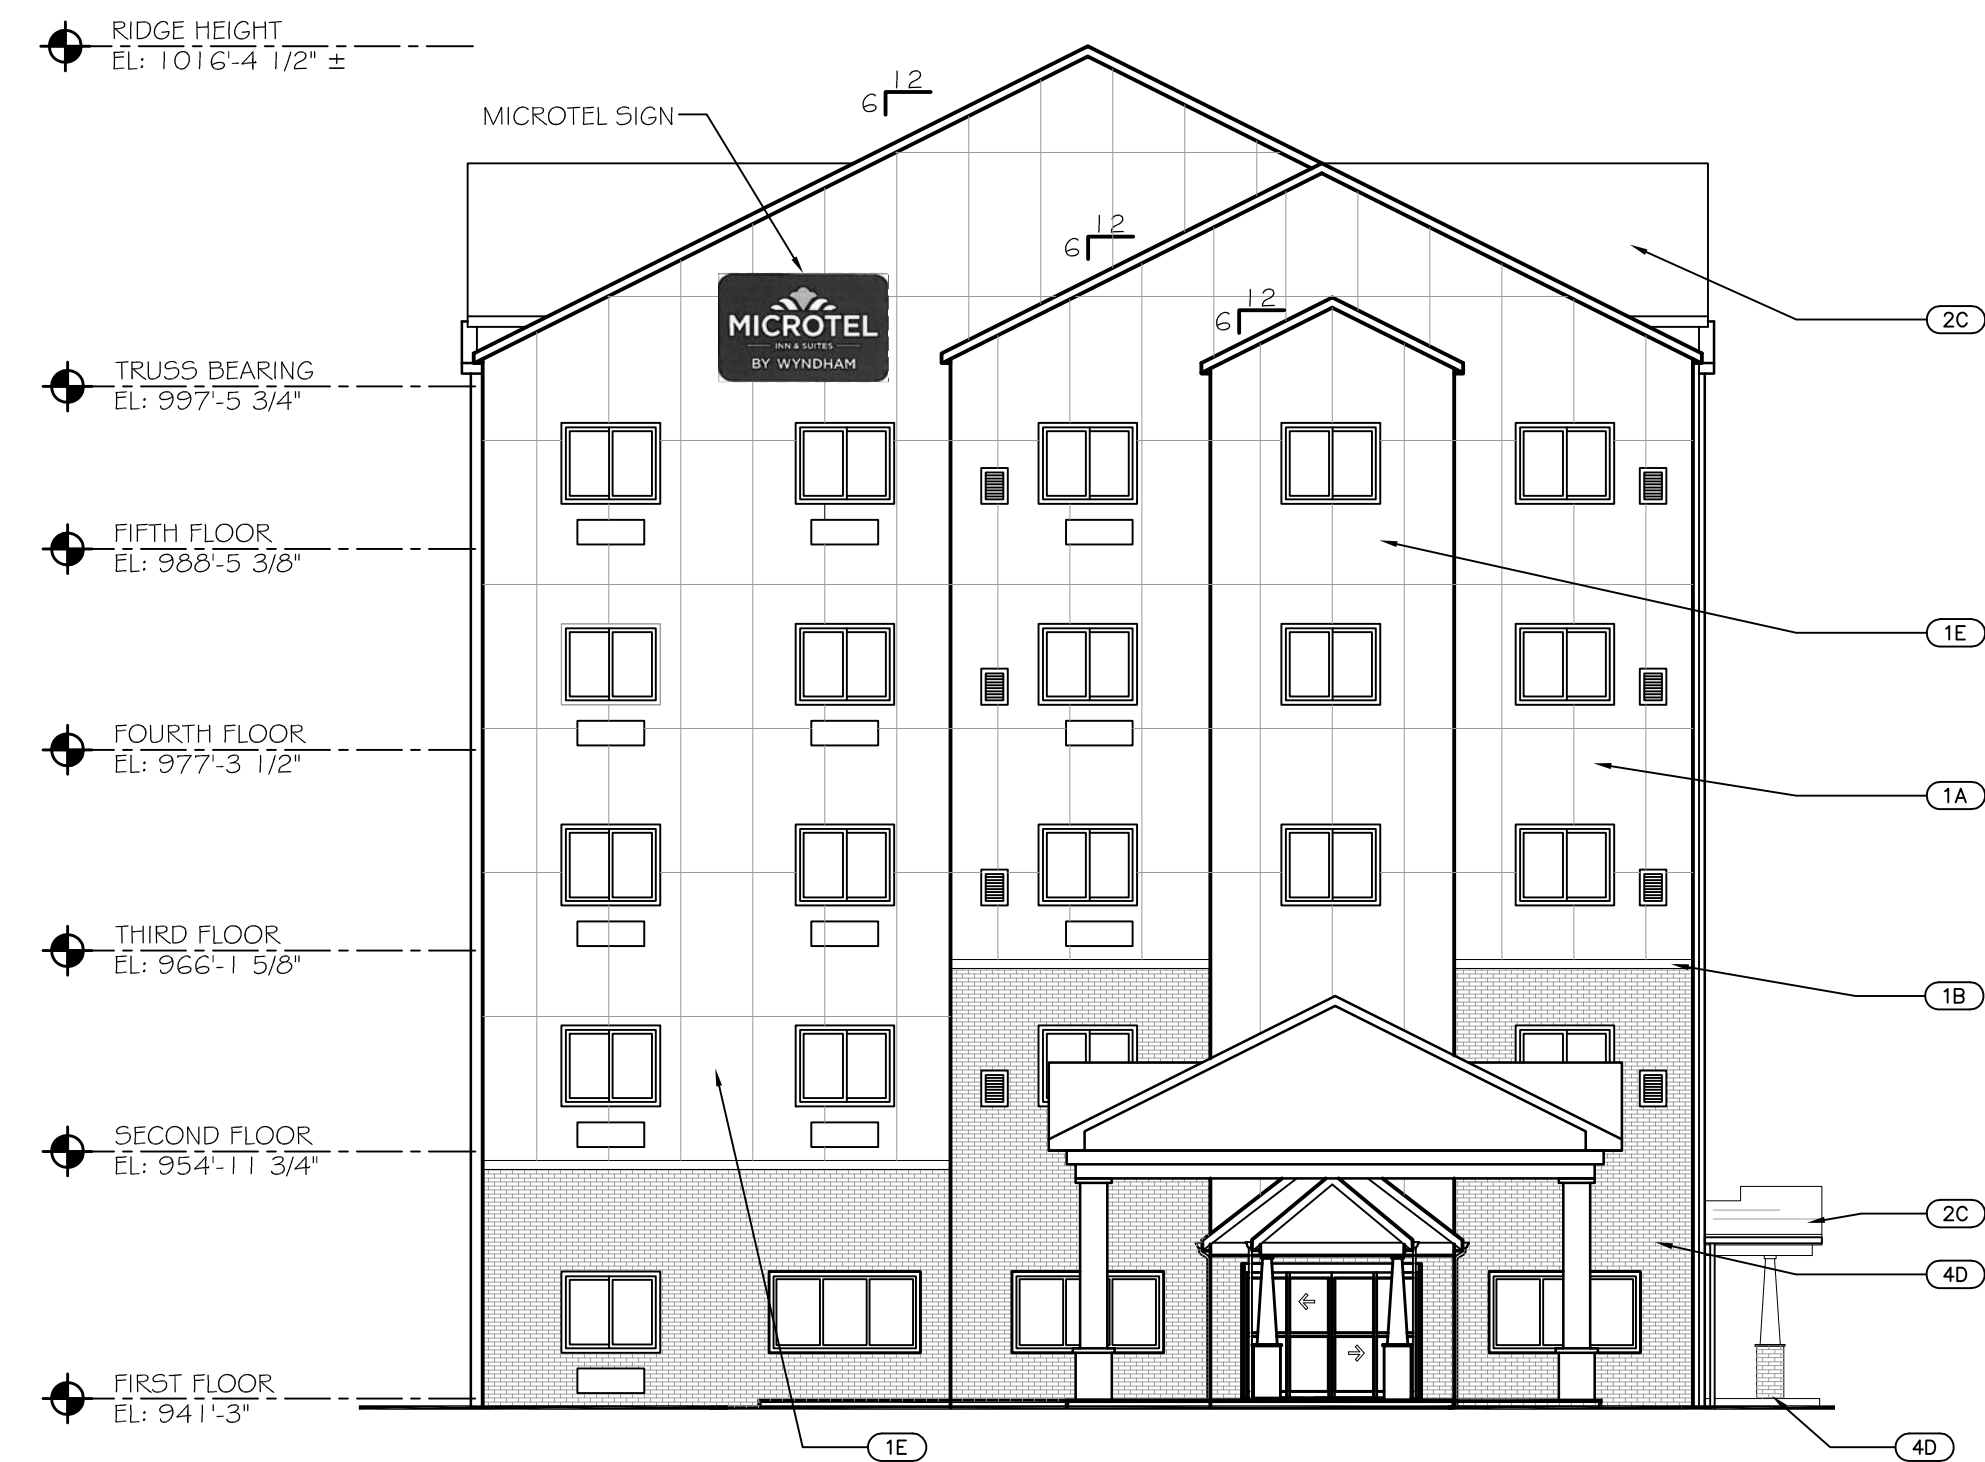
RIDGE HEIGHT
EL: 1016'-4 1/2" ±

MICROTEL SIGN

6 12

6 12

6 12

MICROTEL
INN & SUITES
BY WYNDHAM

TRUSS BEARING
EL: 997'-5 3/4"

FIFTH FLOOR
EL: 988'-5 3/8"

FOURTH FLOOR
EL: 977'-3 1/2"

THIRD FLOOR
EL: 966'-1 5/8"

SECOND FLOOR
EL: 954'-11 3/4"

FIRST FLOOR
EL: 941'-3"

2C

1E

1A

1B

2C

4D

1E

4D